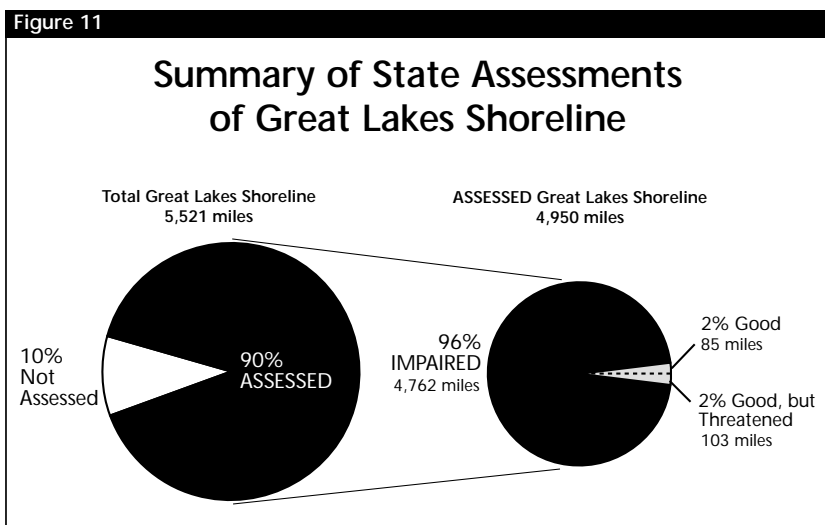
Figure 11

Summary of State Assessments of Great Lakes Shoreline

Total Great Lakes Shoreline
5,521 miles

ASSESSED Great Lakes Shoreline
4,950 miles

10%
Not
Assessed

90%
ASSESSED

96%
IMPAIRED
4,762 miles

2% Good
85 miles

2% Good, but
Threatened
103 miles